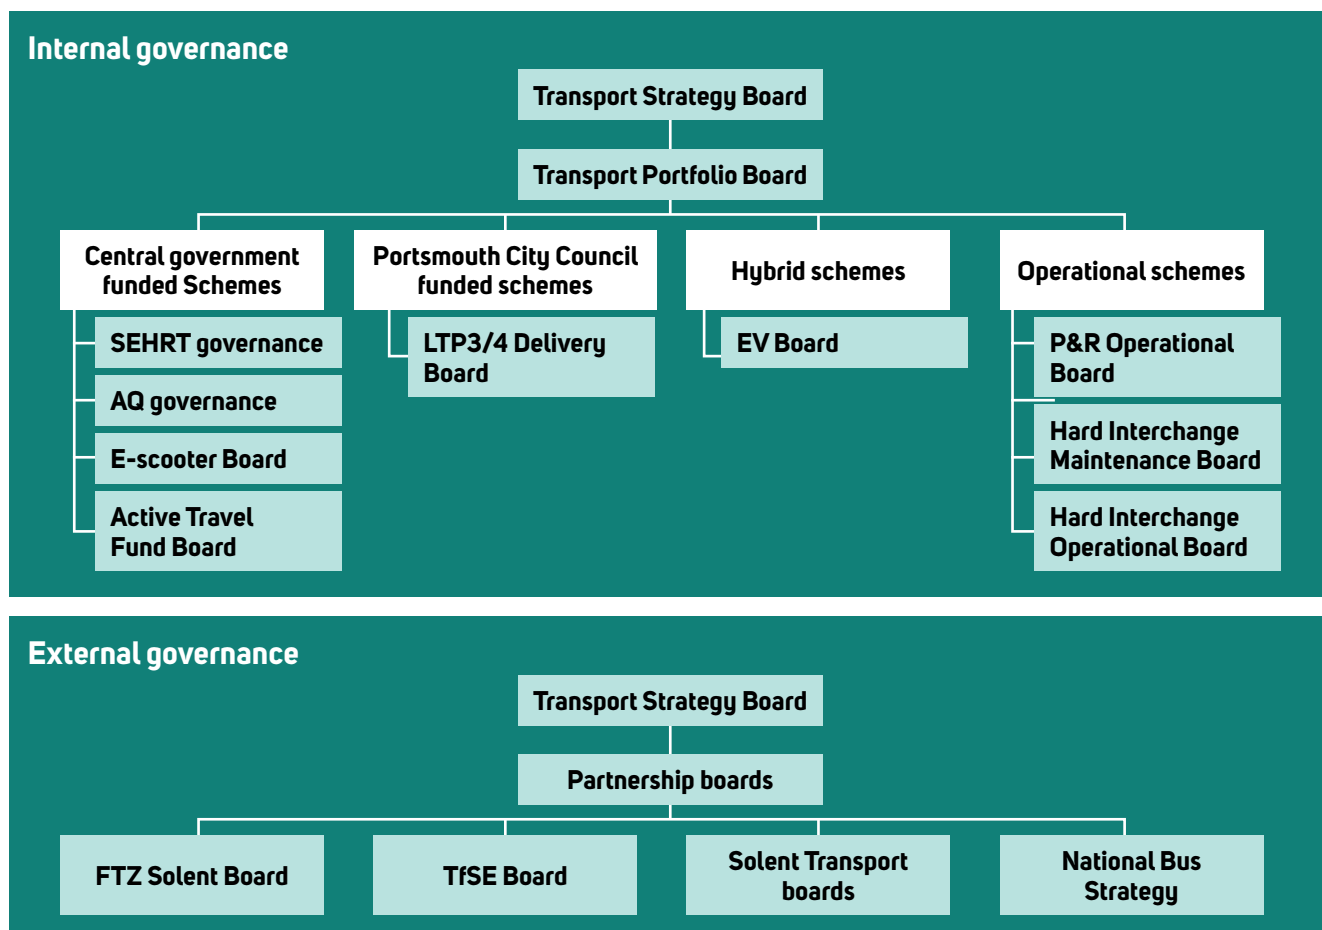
Internal governance

Transport Strategy Board

Transport Portfolio Board

Central government funded Schemes

SEHRT governance

AQ governance

E-scooter Board

Active Travel Fund Board

Portsmouth City Council funded schemes

LTP3/4 Delivery Board

Hybrid schemes

EV Board

Operational schemes

P&R Operational Board

Hard Interchange Maintenance Board

Hard Interchange Operational Board

External governance

Transport Strategy Board

Partnership boards

FTZ Solent Board

TfSE Board

Solent Transport boards

National Bus Strategy